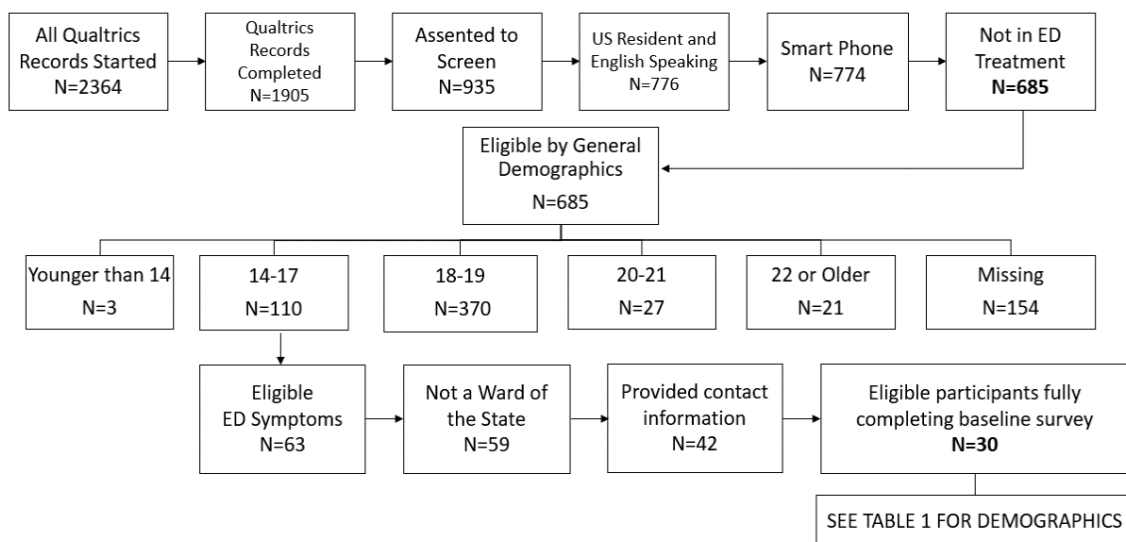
All Qualtrics Records Started N=2364

Qualtrics Records Completed N=1905

Assented to Screen N=935

US Resident and English Speaking N=776

Smart Phone N=774

Not in ED Treatment **N=685**

Eligible by General Demographics N=685

Younger than 14 N=3

14-17 N=110

18-19 N=370

20-21 N=27

22 or Older N=21

Missing N=154

Eligible ED Symptoms N=63

Not a Ward of the State N=59

Provided contact information N=42

Eligible participants fully completing baseline survey **N=30**

SEE TABLE 1 FOR DEMOGRAPHICS